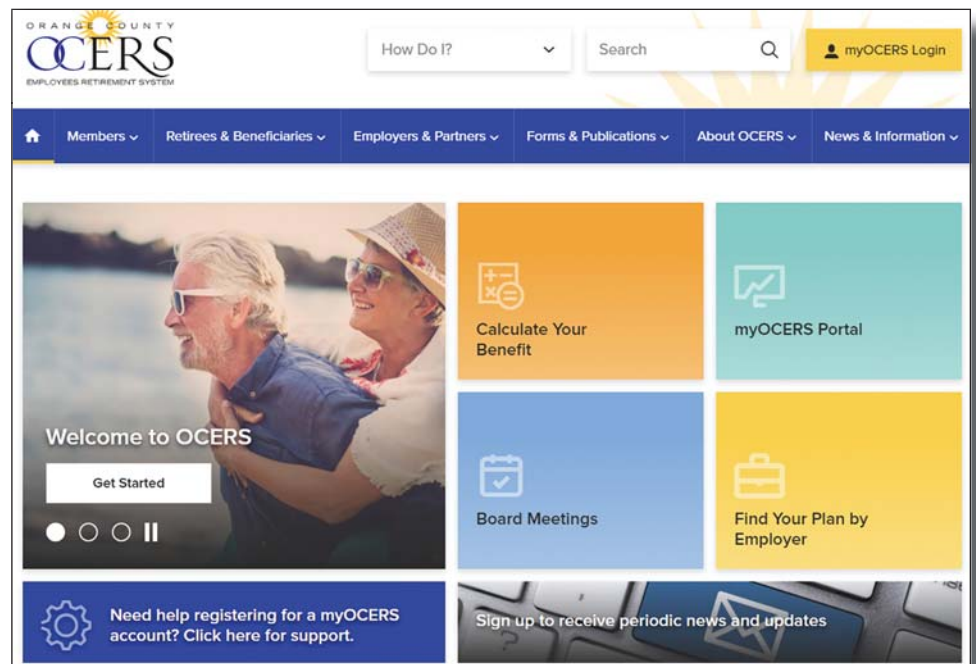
ORANGE COUNTY
OCERS
EMPLOYEES RETIREMENT SYSTEM

How Do I?

Search

myOCERS Login

Members

Retirees & Beneficiaries

Employers & Partners

Forms & Publications

About OCERS

News & Information

Welcome to OCERS

Get Started

Calculate Your Benefit

myOCERS Portal

Board Meetings

Find Your Plan by Employer

Need help registering for a myOCERS account? Click here for support.

Sign up to receive periodic news and updates